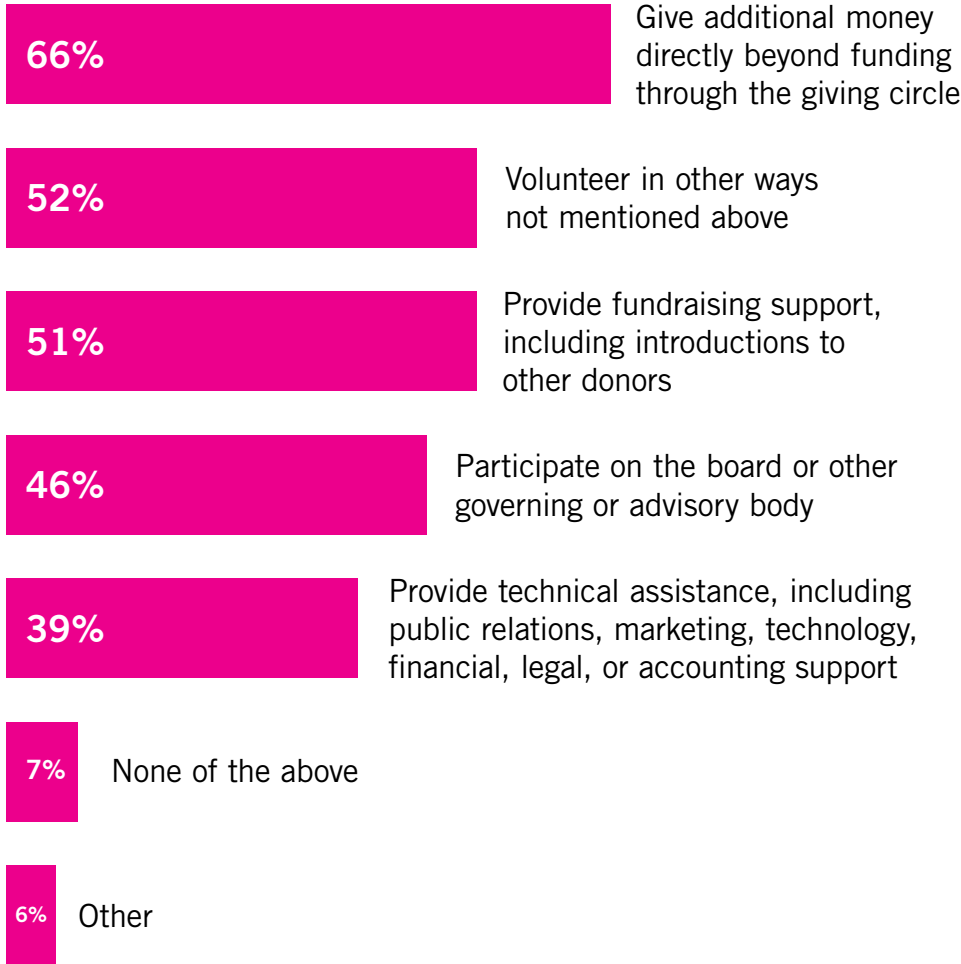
66% Give additional money directly beyond funding through the giving circle

52% Volunteer in other ways not mentioned above

51% Provide fundraising support, including introductions to other donors

46% Participate on the board or other governing or advisory body

39% Provide technical assistance, including public relations, marketing, technology, financial, legal, or accounting support

7% None of the above

6% Other